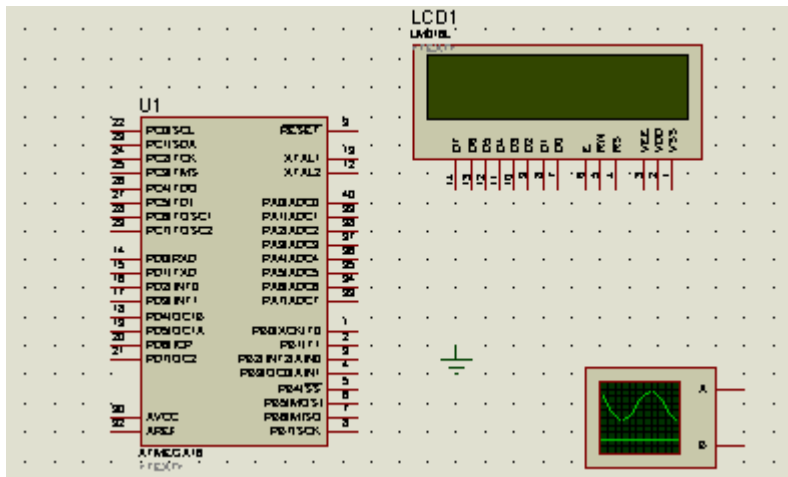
LCD1
LM016L

U1

PC0/SCL
PC1/SDA
PC2/TCK
PC3/TMS
PC4/TDO
PC5/TDI
PC6/TOSC1
PC7/TOSC2

PD0/RXD
PD1/TXD
PD2/INT0
PD3/INT1
PD4/OC1B
PD5/OC1A
PD6/ICP
PD7/OC2

AVCC
AREF

RESET

XTAL1
XTAL2

PA0/ADC0
PA1/ADC1
PA2/ADC2
PA3/ADC3
PA4/ADC4
PA5/ADC5
PA6/ADC6
PA7/ADC7

PB0/XCK/T0
PB1/T1
PB2/INT2/AIN0
PB3/OC0/AIN1
PB4/SS
PB5/MOSI
PB6/MISO
PB7/SCK

ATMEGA16
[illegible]

A
B